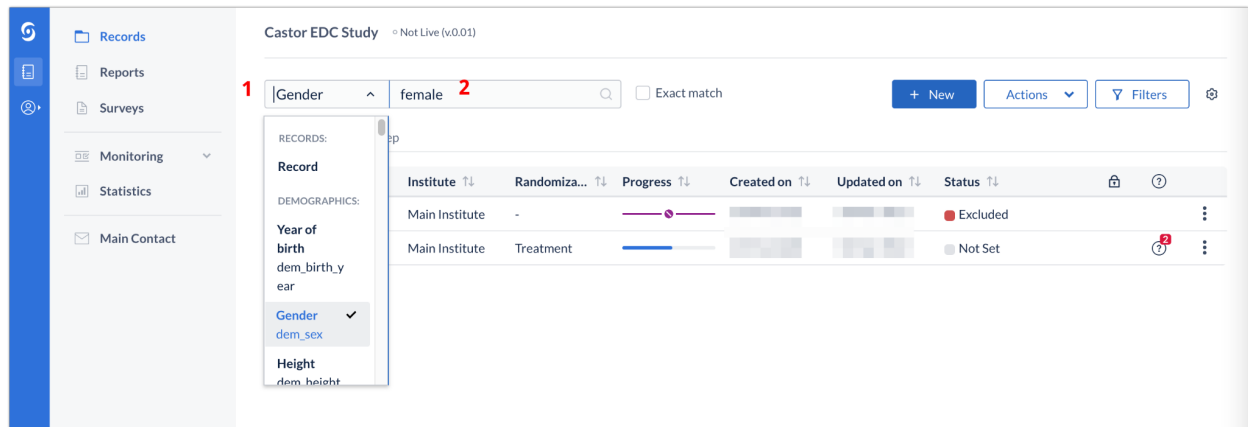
Records
Reports
Surveys
Monitoring
Statistics
Main Contact

Castor EDC Study ○ Not Live (v.0.01)

1 Gender 2 female Exact match + New Actions Filters

RECORDS:
Record
DEMOGRAPHICS:
Year of birth dem_birth_year
Gender dem_sex
Height dem_height

ep

| Institute | Randomiza... | Progress | Created on | Updated on | Status | | ? |
|---|---|---|---|---|---|---|---|
| Main Institute | - | | | | Excluded | | |
| Main Institute | Treatment | | | | Not Set | | 2 |